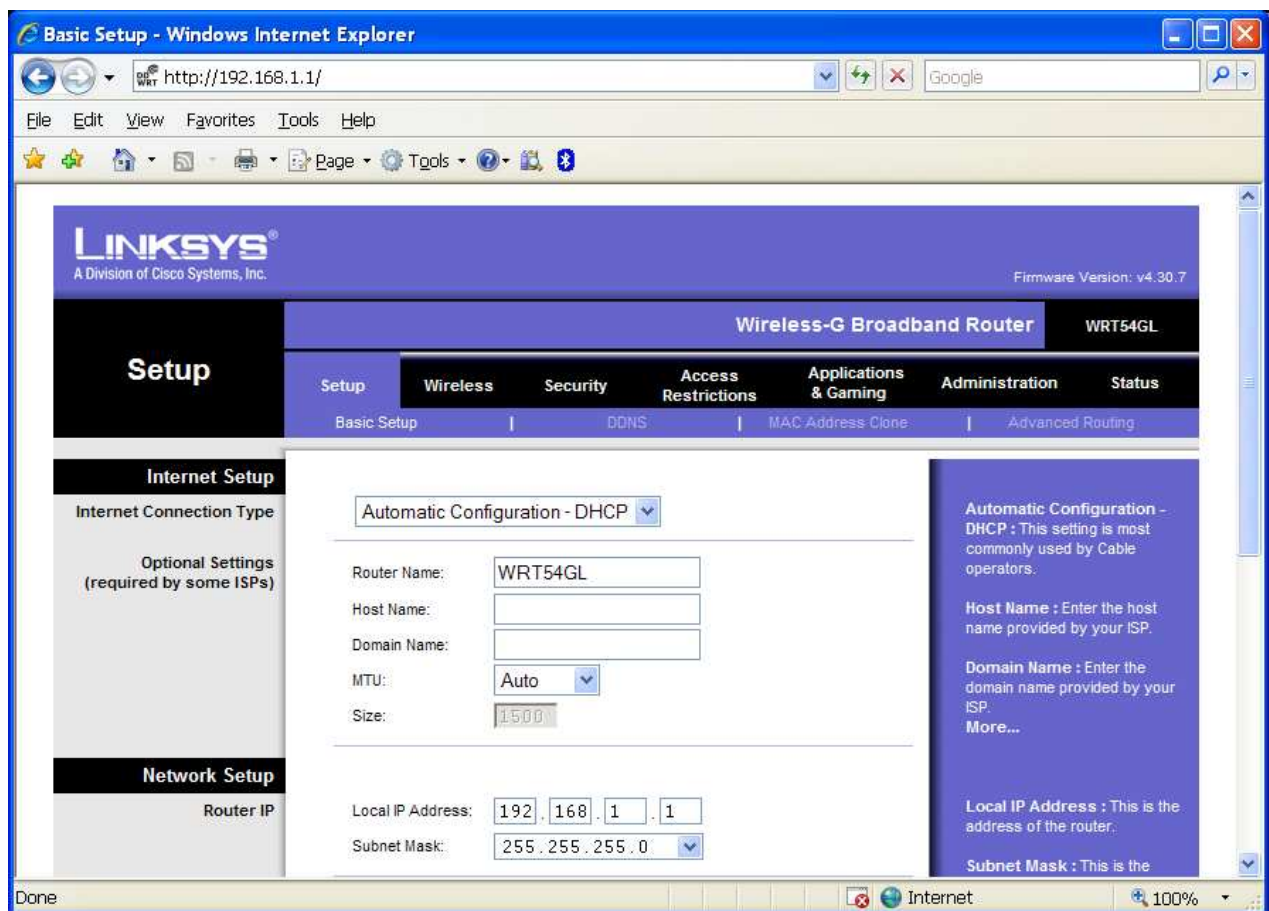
Basic Setup - Windows Internet Explorer

http://192.168.1.1/

Google

File Edit View Favorites Tools Help

Page Tools

LINKSYS®
A Division of Cisco Systems, Inc.

Firmware Version: v4.30.7

Wireless-G Broadband Router WRT54GL

Setup

Setup | Wireless | Security | Access Restrictions | Applications & Gaming | Administration | Status

Basic Setup | DDNS | MAC Address Clone | Advanced Routing

Internet Setup

Internet Connection Type

Automatic Configuration - DHCP

Optional Settings (required by some ISPs)

Router Name: WRT54GL

Host Name:

Domain Name:

MTU: Auto

Size: 1500

Network Setup

Router IP

Local IP Address: 192 . 168 . 1 . 1

Subnet Mask: 255.255.255.0

Automatic Configuration - DHCP : This setting is most commonly used by Cable operators.

Host Name : Enter the host name provided by your ISP.

Domain Name : Enter the domain name provided by your ISP.
More...

Local IP Address : This is the address of the router.

Subnet Mask : This is the

Done

Internet

100%